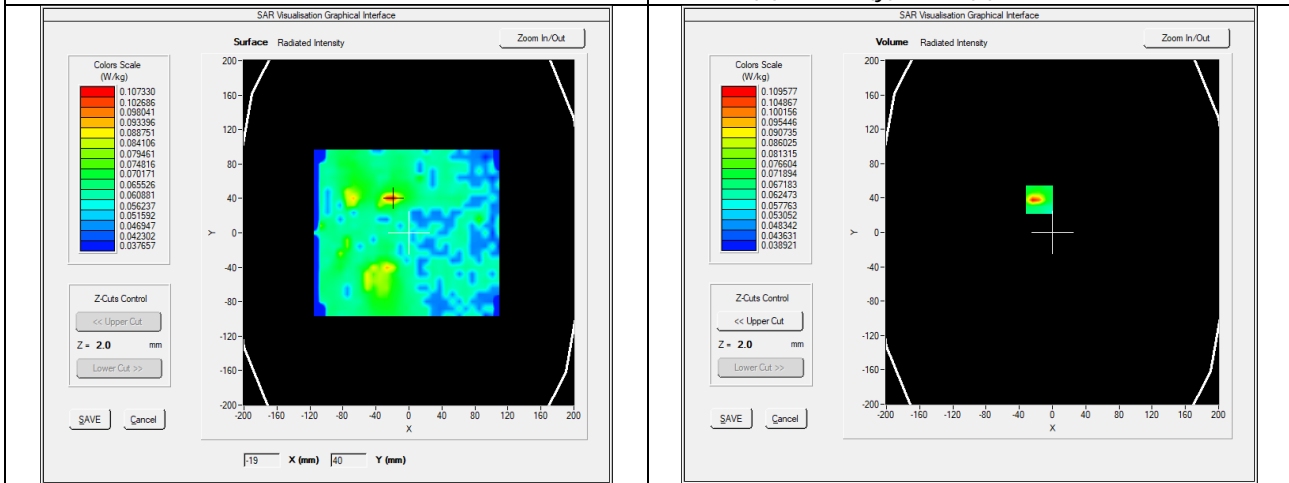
SAR Visualisation Graphical Interface

Surface Radiated Intensity

Zoom In/Out

Colors Scale (W/kg)

0.107330
0.102686
0.098041
0.093396
0.088751
0.084106
0.079461
0.074816
0.070171
0.065526
0.060881
0.056237
0.051592
0.046947
0.042302
0.037657

Z-Cuts Control

<< Upper Cut

Z = 2.0 mm

Lower Cut >>

SAVE

Cancel

200
160
120
80
40
0
-40
-80
-120
-160
-200

Y

-200 -160 -120 -80 -40 0 40 80 120 160 200

X

-19 X (mm) 40 Y (mm)

SAR Visualisation Graphical Interface

Volume Radiated Intensity

Zoom In/Out

Colors Scale (W/kg)

0.109577
0.104867
0.100156
0.095446
0.090735
0.086025
0.081315
0.076604
0.071894
0.067183
0.062473
0.057763
0.053052
0.048342
0.043631
0.038921

Z-Cuts Control

<< Upper Cut

Z = 2.0 mm

Lower Cut >>

SAVE

Cancel

200
160
120
80
40
0
-40
-80
-120
-160
-200

Y

-200 -160 -120 -80 -40 0 40 80 120 160 200

X